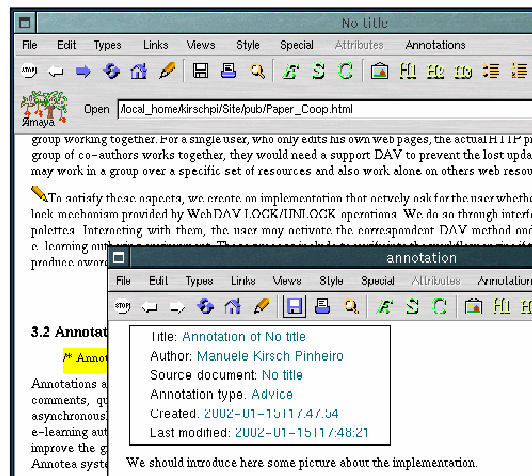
No title

File Edit Types Links Views Style Special Attributes Annotations

Amaya Open /local_home/kirschpi/Site/pub/Paper_Coop.html

group working together. For a single user, who only edits his own web pages, the actual HTTP pr group of co-authors works together, they would need a support DAV to prevent the lost upda may work in a group over a specific set of resources and also work alone on others web resou

To satisfy these aspects, we create an implementation that actively ask for the user whethe lock mechanism provided by WebDAV LOCK/UNLOCK operations. We do so through interfa palettes. Interacting with them, the user may activate the correspondent DAV method and e. learning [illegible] produce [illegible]

3.2 Annota

/* Annot

Annotations a comments, qu asynchronous e-learning aut improve the g Annotea syste

annotation

File Edit Types Links Views Style Special Attributes Annotation

Title: Annotation of No title
Author: Manuele Kirsch Pinheiro
Source document: No title
Annotation type: Advice
Created: 2002-01-15T17:47:54
Last modified: 2002-01-15T17:48:21

We should introduce here some picture about the implementation.